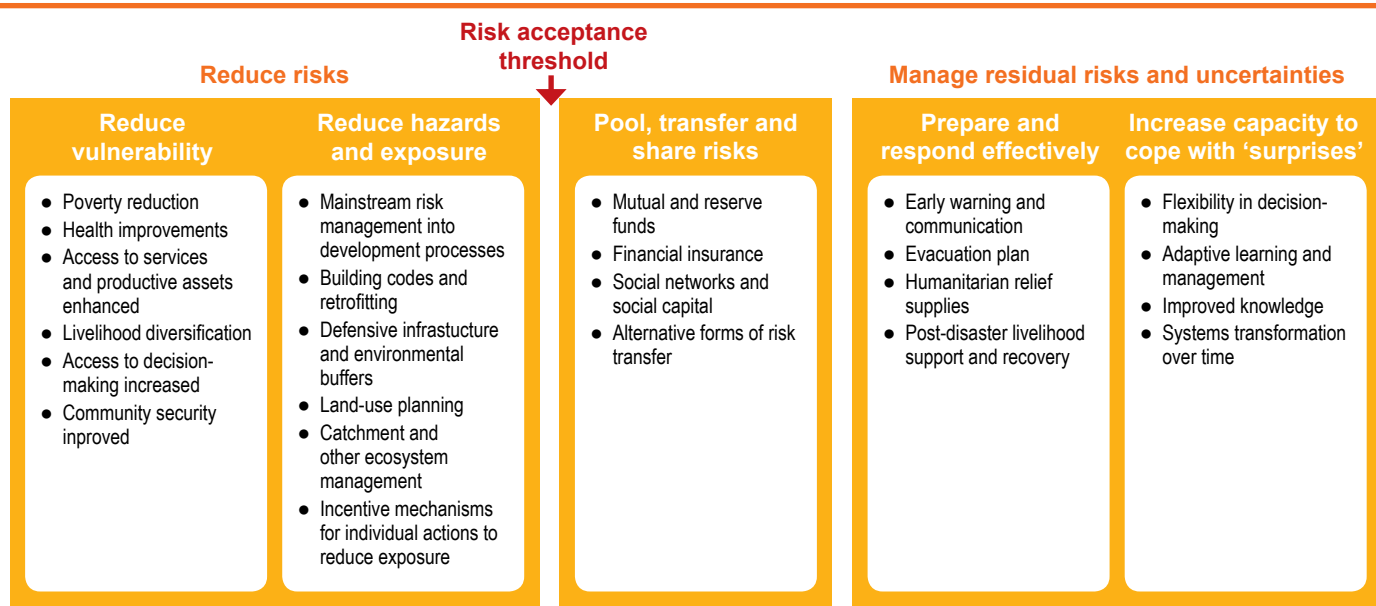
Risk acceptance threshold

Reduce risks

Reduce vulnerability

- Poverty reduction
- Health improvements
- Access to services and productive assets enhanced
- Livelihood diversification
- Access to decision-making increased
- Community security improved

Reduce hazards and exposure

- Mainstream risk management into development processes
- Building codes and retrofitting
- Defensive infrastucture and environmental buffers
- Land-use planning
- Catchment and other ecosystem management
- Incentive mechanisms for individual actions to reduce exposure

Pool, transfer and share risks

- Mutual and reserve funds
- Financial insurance
- Social networks and social capital
- Alternative forms of risk transfer

Manage residual risks and uncertainties

Prepare and respond effectively

- Early warning and communication
- Evacuation plan
- Humanitarian relief supplies
- Post-disaster livelihood support and recovery

Increase capacity to cope with 'surprises'

- Flexibility in decision-making
- Adaptive learning and management
- Improved knowledge
- Systems transformation over time